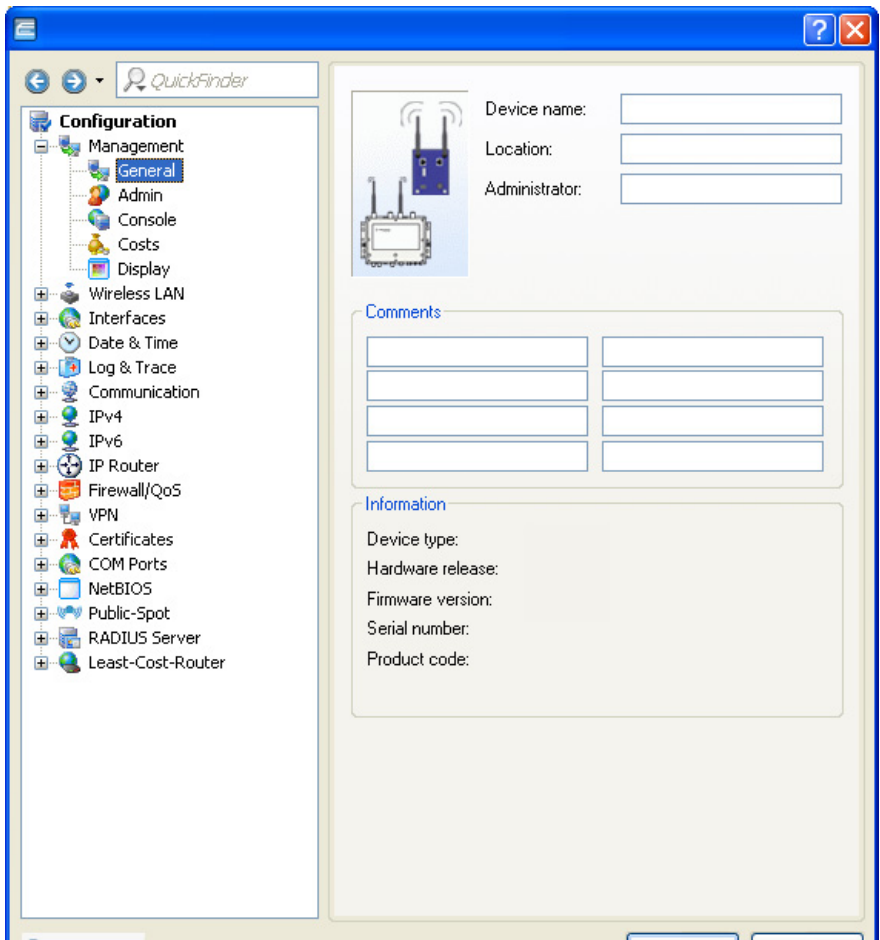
QuickFinder

Configuration
Management
General
Admin
Console
Costs
Display
Wireless LAN
Interfaces
Date & Time
Log & Trace
Communication
IPv4
IPv6
IP Router
Firewall/QoS
VPN
Certificates
COM Ports
NetBIOS
Public-Spot
RADIUS Server
Least-Cost-Router

Device name:
Location:
Administrator:

Comments

Information
Device type:
Hardware release:
Firmware version:
Serial number:
Product code: